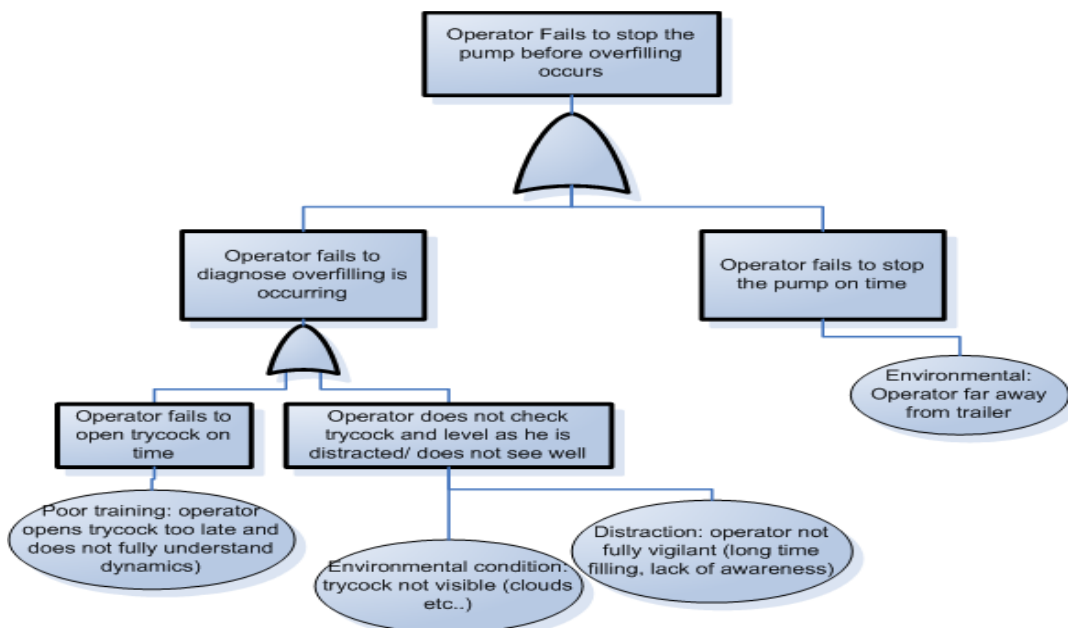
Operator Fails to stop the pump before overfilling occurs

Operator fails to diagnose overfilling is occurring

Operator fails to stop the pump on time

Environmental: Operator far away from trailer

Operator fails to open trycock on time

Operator does not check trycock and level as he is distracted/ does not see well

Poor training: operator opens trycock too late and does not fully understand dynamics)

Environmental condition: trycock not visible (clouds etc..)

Distraction: operator not fully vigilant (long time filling, lack of awareness)